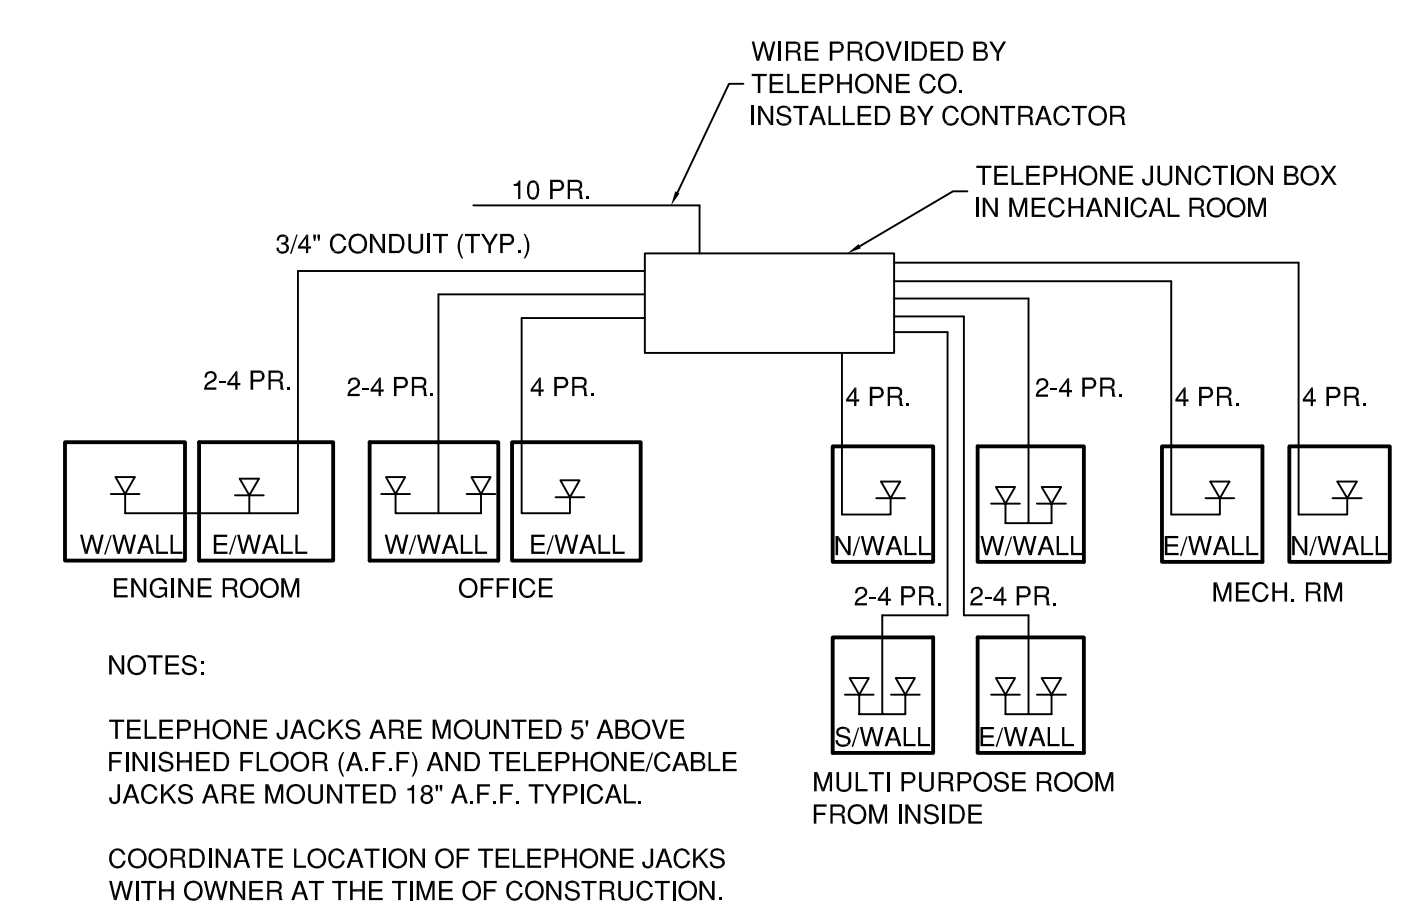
WIRE PROVIDED BY
TELEPHONE CO.
INSTALLED BY CONTRACTOR

TELEPHONE JUNCTION BOX
IN MECHANICAL ROOM

10 PR.

3/4" CONDUIT (TYP.)

2-4 PR.

2-4 PR.

4 PR.

4 PR.

2-4 PR.

4 PR.

4 PR.

W/WALL

E/WALL

W/WALL

E/WALL

N/WALL

W/WALL

E/WALL

N/WALL

ENGINE ROOM

OFFICE

MECH. RM

2-4 PR.

2-4 PR.

S/WALL

E/WALL

MULTI PURPOSE ROOM
FROM INSIDE

NOTES:

TELEPHONE JACKS ARE MOUNTED 5' ABOVE FINISHED FLOOR (A.F.F) AND TELEPHONE/CABLE JACKS ARE MOUNTED 18" A.F.F. TYPICAL.

COORDINATE LOCATION OF TELEPHONE JACKS WITH OWNER AT THE TIME OF CONSTRUCTION.